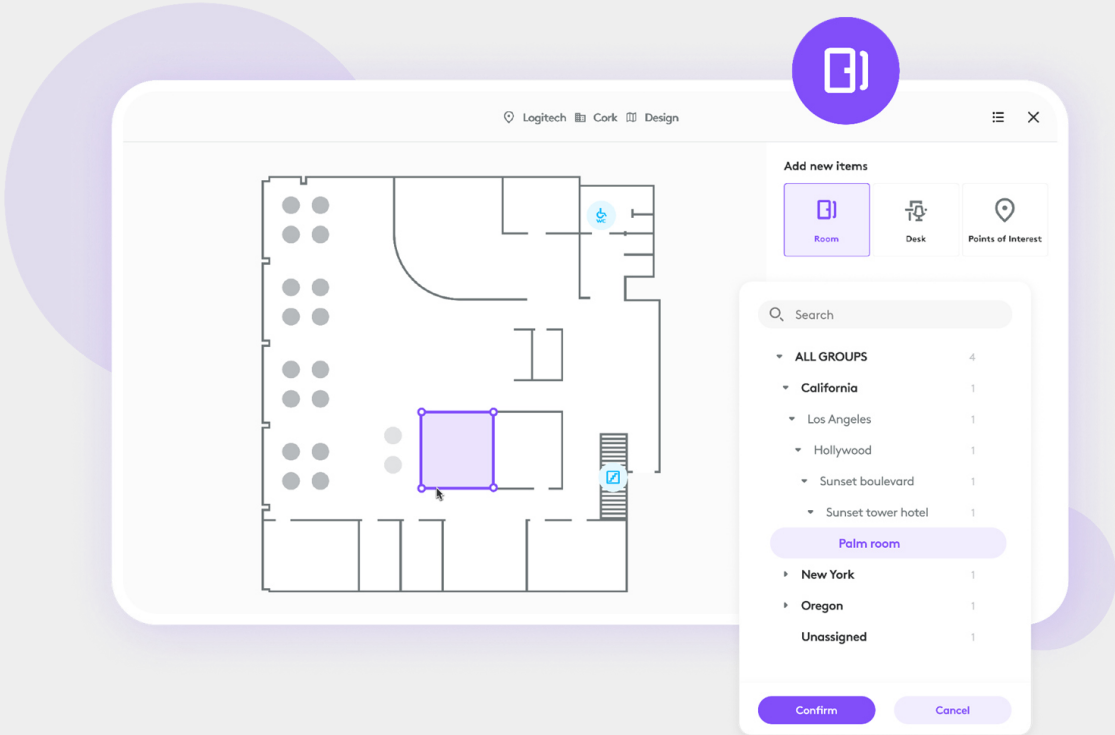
Logitech Cork Design

Add new items

Room

Desk

Points of Interest

Search

ALL GROUPS 4

California 1

Los Angeles 1

Hollywood 1

Sunset boulevard 1

Sunset tower hotel 1

Palm room

New York 1

Oregon 1

Unassigned 1

Confirm

Cancel